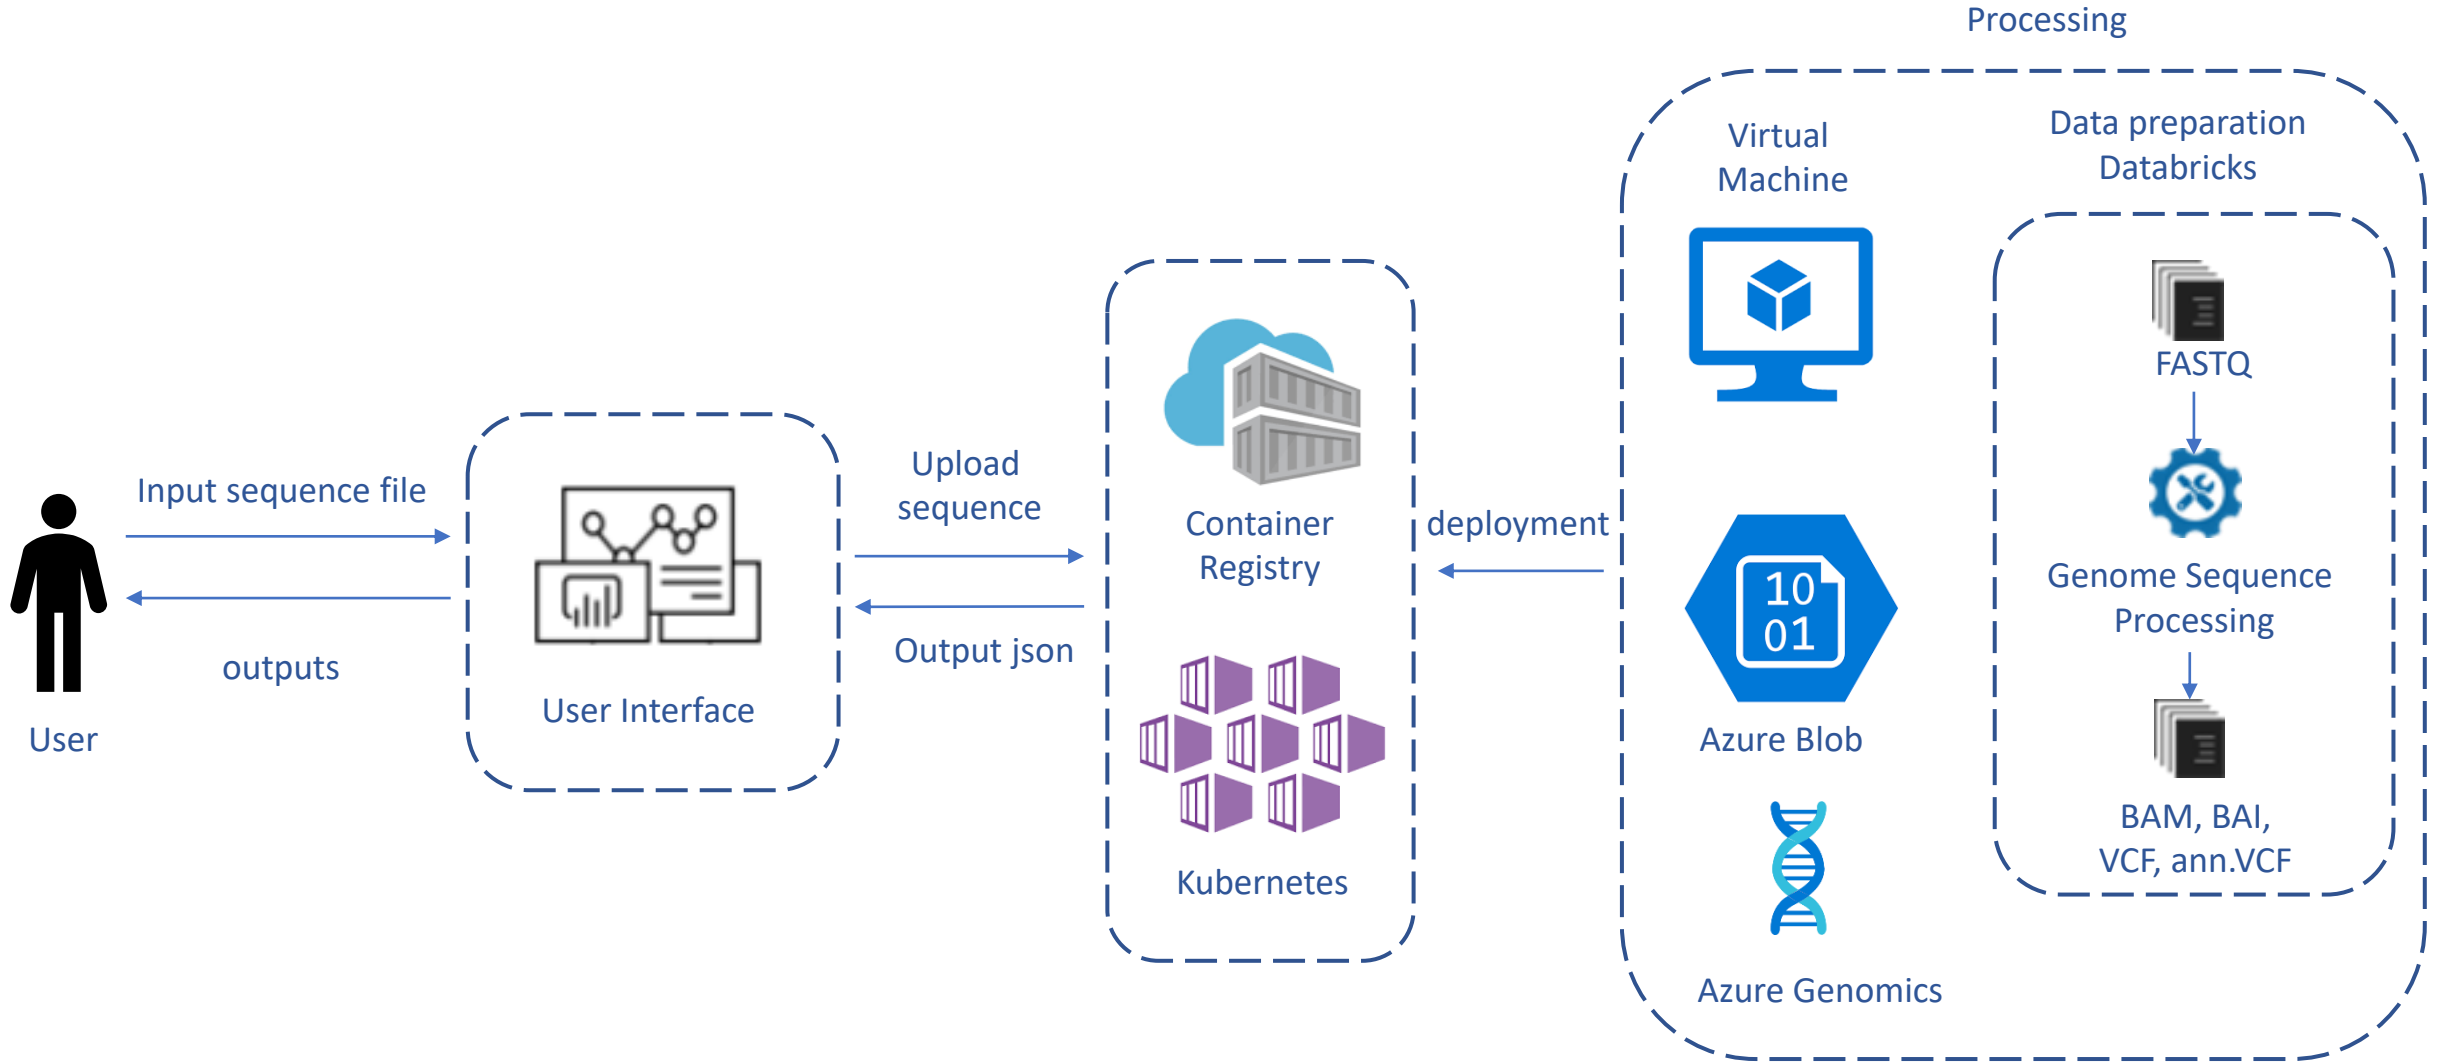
Processing

Input sequence file

outputs

User

User Interface

Upload sequence

Output json

Container Registry

Kubernetes

deployment

Virtual Machine

Azure Blob

10
01

Azure Genomics

Data preparation Databricks

FASTQ

Genome Sequence Processing

BAM, BAI, VCF, ann.VCF